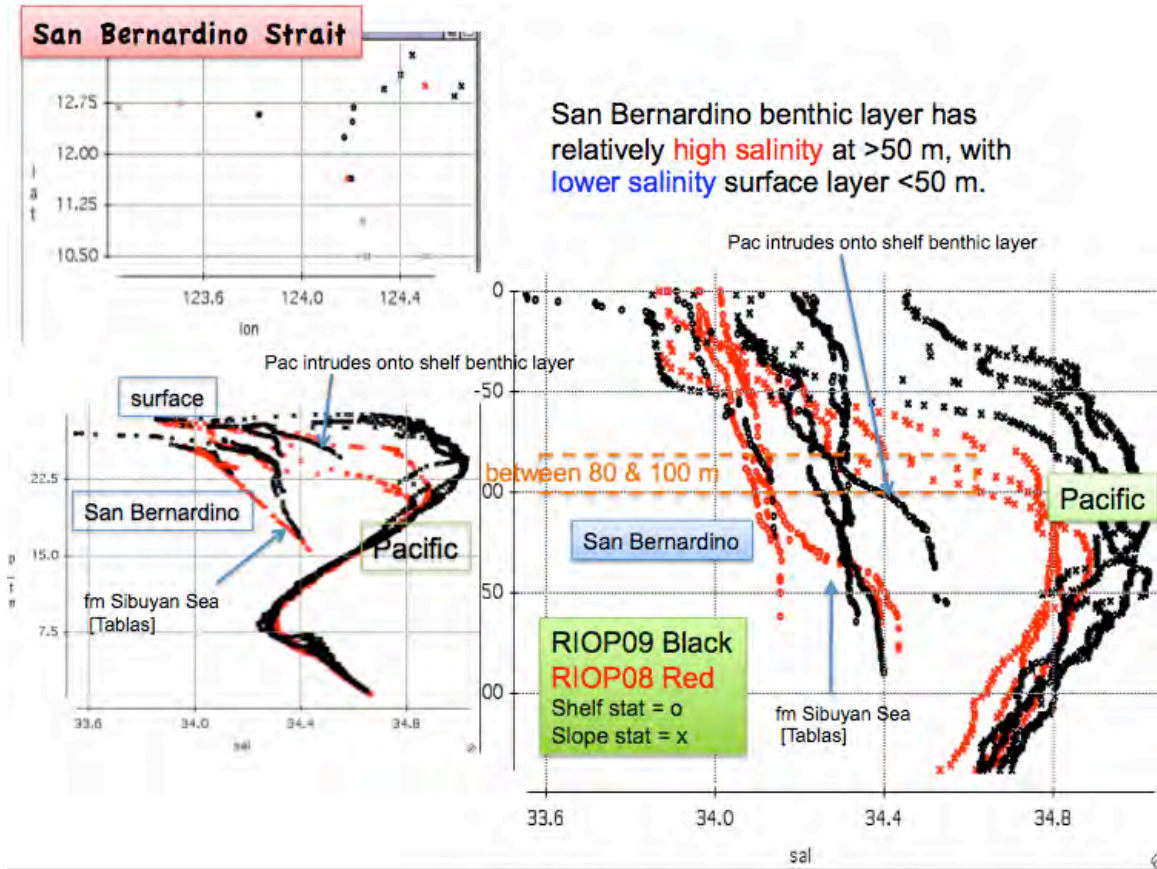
San Bernardino Strait

12.75
12.00
11.25
10.50
lat
123.6
124.0
124.4
lon

San Bernardino benthic layer has relatively high salinity at >50 m, with lower salinity surface layer <50 m.

Pac intrudes onto shelf benthic layer

surface
Pac intrudes onto shelf benthic layer
22.5
San Bernardino
15.0
Pacific
fm Sibuyan Sea [Tablas]
7.5
33.6
34.0
34.4
34.8
sal

0
-50
between 80 & 100 m
Pacific
San Bernardino
50
00
RIOP09 Black
RIOP08 Red
Shelf stat = o
Slope stat = x
fm Sibuyan Sea [Tablas]
33.6
34.0
34.4
34.8
sal